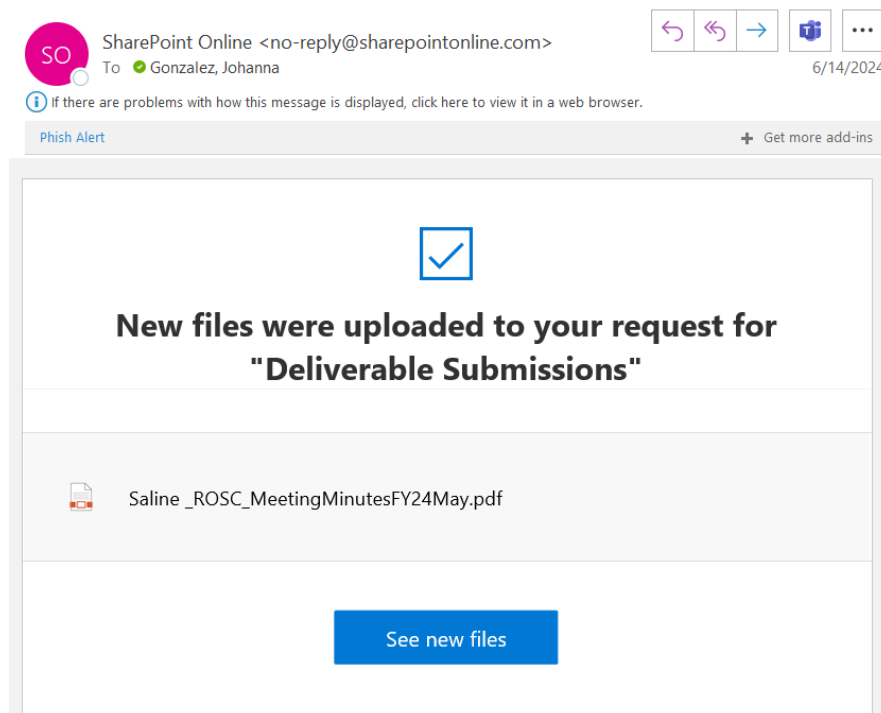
SO

SharePoint Online <no-reply@sharepointonline.com>

To Gonzalez, Johanna

6/14/2024

If there are problems with how this message is displayed, click here to view it in a web browser.

Phish Alert

Get more add-ins

New files were uploaded to your request for "Deliverable Submissions"

Saline _ROSC_MeetingMinutesFY24May.pdf

See new files